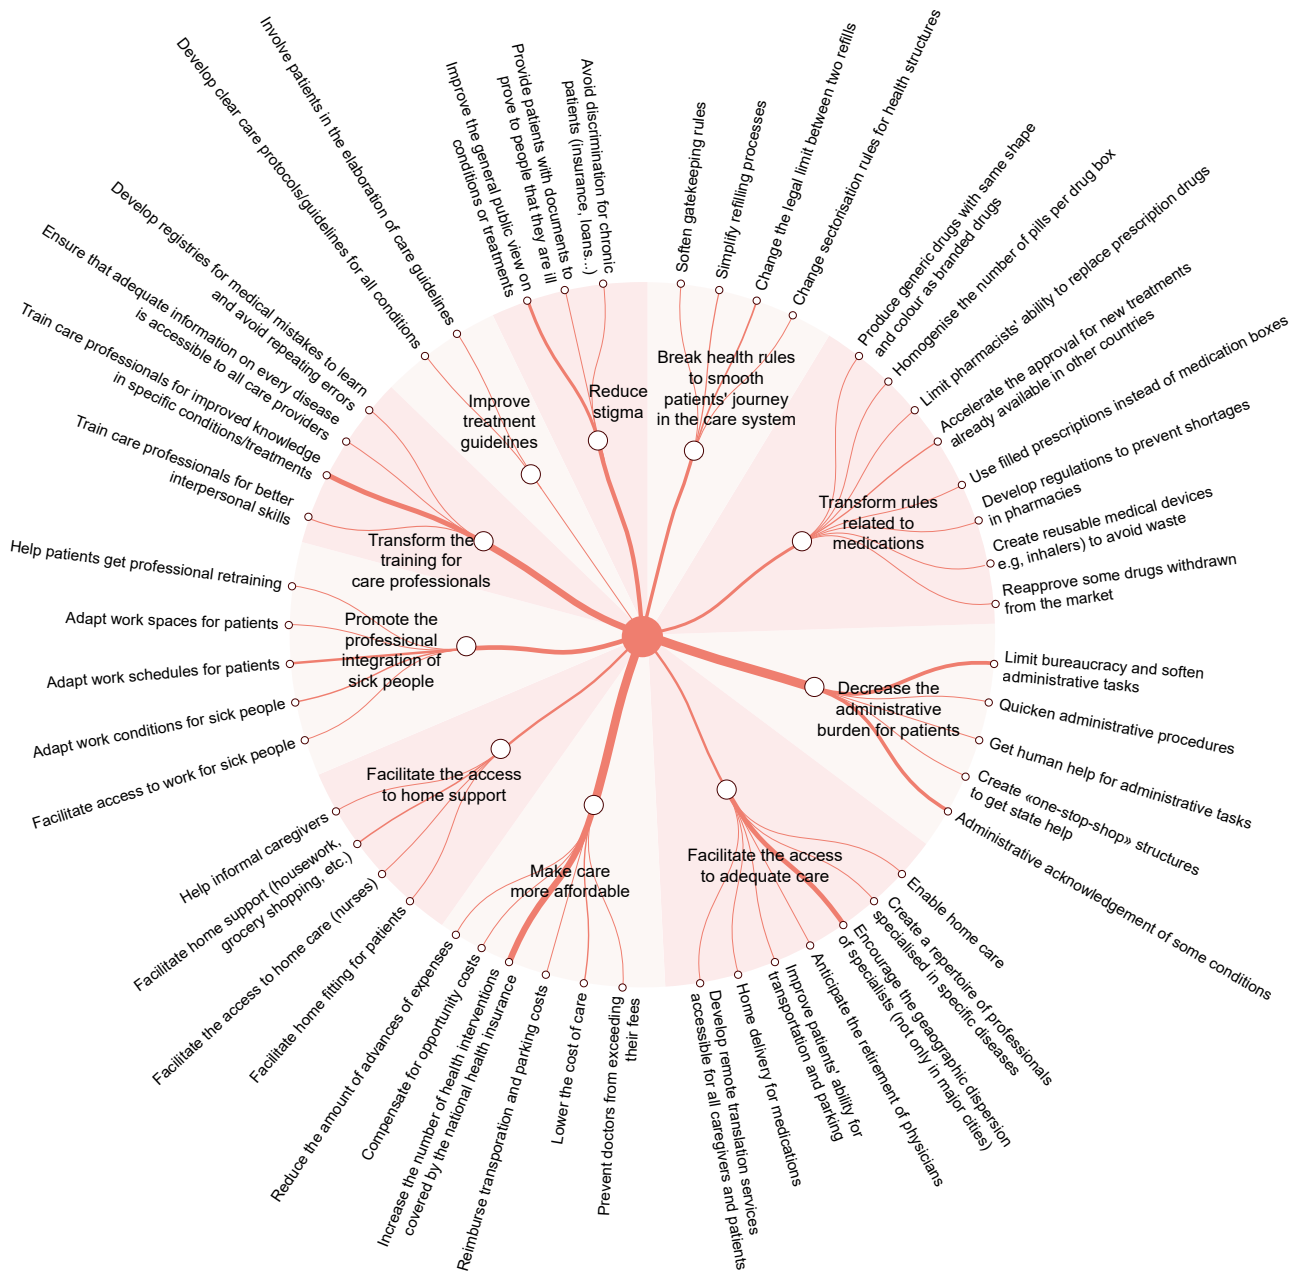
Reduce stigma

Avoid discrimination for chronic patients (insurance, loans...)

Provide patients with documents to prove to people that they are ill

Improve the general public view on conditions or treatments

Break health rules to smooth patients' journey in the care system

Soften gatekeeping rules

Simplify refilling processes

Change the legal limit between two refills

Change sectorisation rules for health structures

Transform rules related to medications

Produce generic drugs with same shape and colour as branded drugs

Homogenise the number of pills per drug box

Limit pharmacists' ability to replace prescription drugs

Accelerate the approval for new treatments already available in other countries

Use filled prescriptions instead of medication boxes

Develop regulations to prevent shortages in pharmacies

Create reusable medical devices e.g, inhalers) to avoid waste

Reapprove some drugs withdrawn from the market

Decrease the administrative burden for patients

Limit bureaucracy and soften administrative tasks

Quicken administrative procedures

Get human help for administrative tasks

Create «one-stop-shop» structures to get state help

Administrative acknowledgement of some conditions

Facilitate the access to adequate care

Enable home care

Create a repertoire of professionals specialised in specific diseases

Encourage the geographic dispersion of specialists (not only in major cities)

Anticipate the retirement of physicians

Improve patients' ability for transportation and parking

Home delivery for medications

Develop remote translation services accessible for all caregivers and patients

Make care more affordable

Prevent doctors from exceeding their fees

Lower the cost of care

Reimburse transporation and parking costs

Increase the number of health interventions covered by the national health insurance

Compensate for opportunity costs

Reduce the amount of advances of expenses

Facilitate the access to home support

Facilitate home fitting for patients

Facilitate the access to home care (nurses)

Facilitate home support (housework, grocery shopping, etc.)

Help informal caregivers

Promote the professional integration of sick people

Facilitate access to work for sick people

Adapt work conditions for sick people

Adapt work schedules for patients

Adapt work spaces for patients

Help patients get professional retraining

Transform the training for care professionals

Train care professionals for better interpersonal skills

Train care professionals for improved knowledge in specific conditions/treatments

Ensure that adequate information on every disease is accessible to all care providers

Develop registries for medical mistakes to learn and avoid repeating errors

Improve treatment guidelines

Develop clear care protocols/guidelines for all conditions

Involve patients in the elaboration of care guidelines